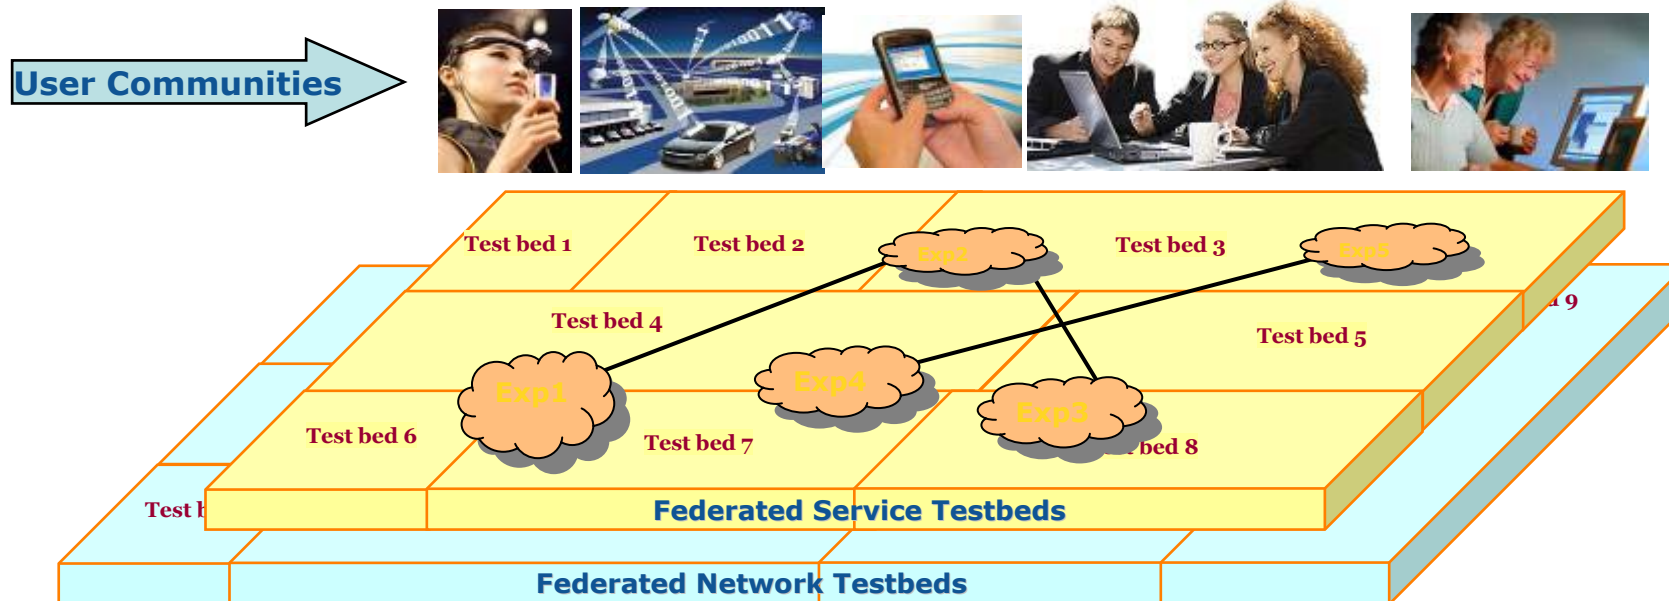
User Communities

Test bed 1

Test bed 2

Exp2

Test bed 3

Exp5

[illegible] 9

Test bed 4

Test bed 5

Exp1

Exp4

Exp3

Test bed 6

Test bed 7

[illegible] bed 8

Test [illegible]

Federated Service Testbeds

Federated Network Testbeds